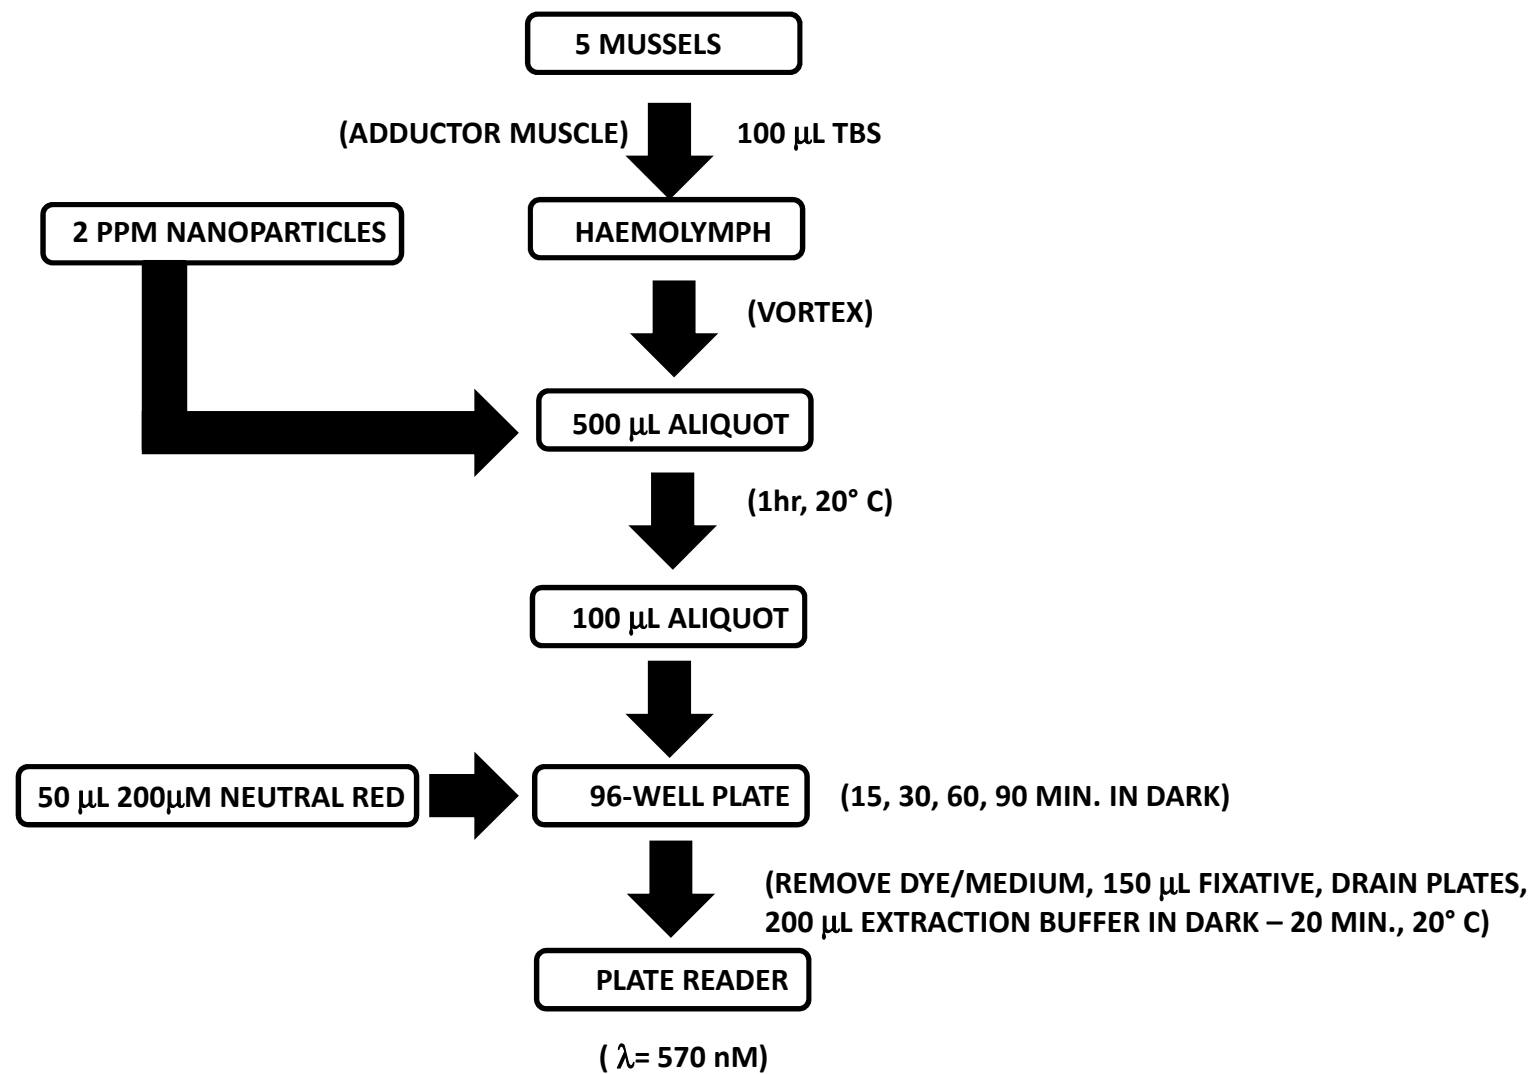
5 MUSSELS

(ADDUCTOR MUSCLE)

100 $\mu$L TBS

2 PPM NANOPARTICLES

HAEMOLYMPH

(VORTEX)

500 $\mu$L ALIQUOT

(1hr, 20° C)

100 $\mu$L ALIQUOT

50 $\mu$L 200$\mu$M NEUTRAL RED

96-WELL PLATE

(15, 30, 60, 90 MIN. IN DARK)

(REMOVE DYE/MEDIUM, 150 $\mu$L FIXATIVE, DRAIN PLATES, 200 $\mu$L EXTRACTION BUFFER IN DARK – 20 MIN., 20° C)

PLATE READER

( $\lambda$= 570 nM)